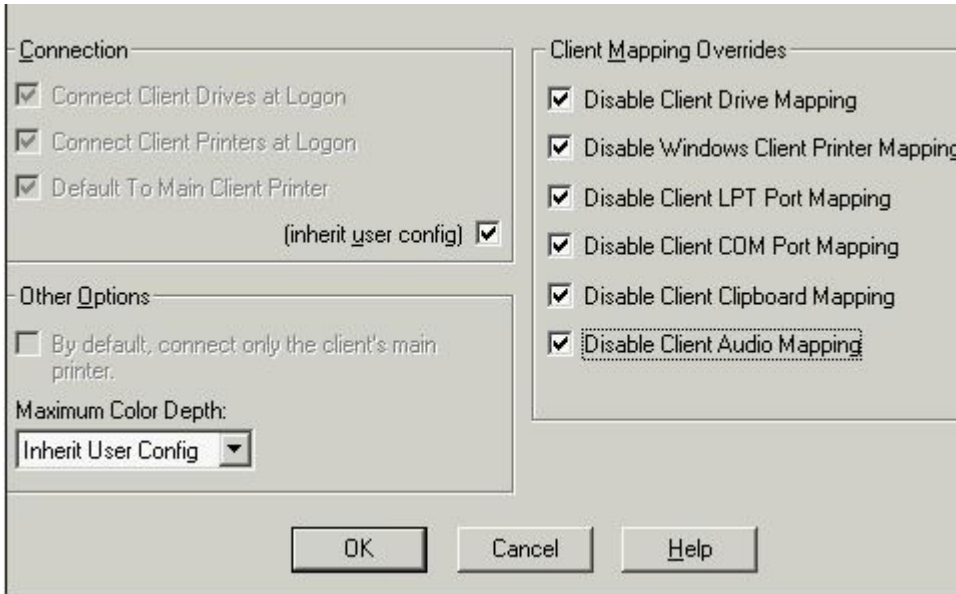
Connection

Connect Client Drives at Logon

Connect Client Printers at Logon

Default To Main Client Printer

(inherit user config)

Other Options

By default, connect only the client's main printer.

Maximum Color Depth:

Inherit User Config

Client Mapping Overrides

Disable Client Drive Mapping

Disable Windows Client Printer Mapping

Disable Client LPT Port Mapping

Disable Client COM Port Mapping

Disable Client Clipboard Mapping

Disable Client Audio Mapping

OK

Cancel

Help